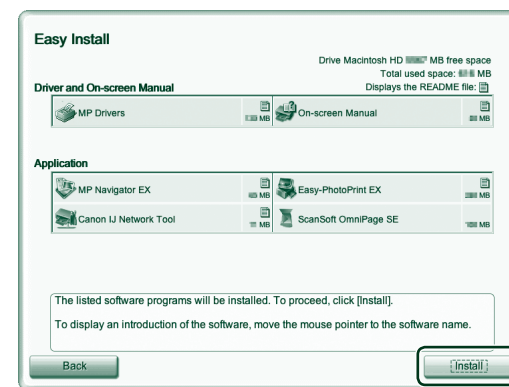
Easy Install

Drive Macintosh HD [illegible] MB free space
Total used space: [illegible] MB
Displays the README file:

Driver and On-screen Manual

MP Drivers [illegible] MB
On-screen Manual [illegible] MB

Application

MP Navigator EX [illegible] MB
Easy-PhotoPrint EX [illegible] MB
Canon IJ Network Tool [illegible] MB
ScanSoft OmniPage SE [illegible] MB

The listed software programs will be installed. To proceed, click [Install].

To display an introduction of the software, move the mouse pointer to the software name.

Back

Install